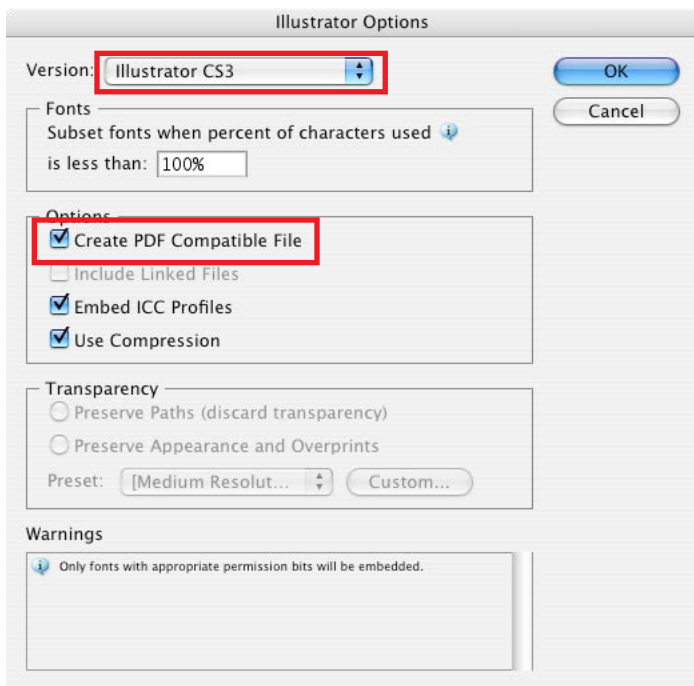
Illustrator Options

Version: Illustrator CS3

OK

Cancel

Fonts

Subset fonts when percent of characters used

is less than: 100%

Options

Create PDF Compatible File

Include Linked Files

Embed ICC Profiles

Use Compression

Transparency

Preserve Paths (discard transparency)

Preserve Appearance and Overprints

Preset: [Medium Resolut...

Custom...

Warnings

Only fonts with appropriate permission bits will be embedded.